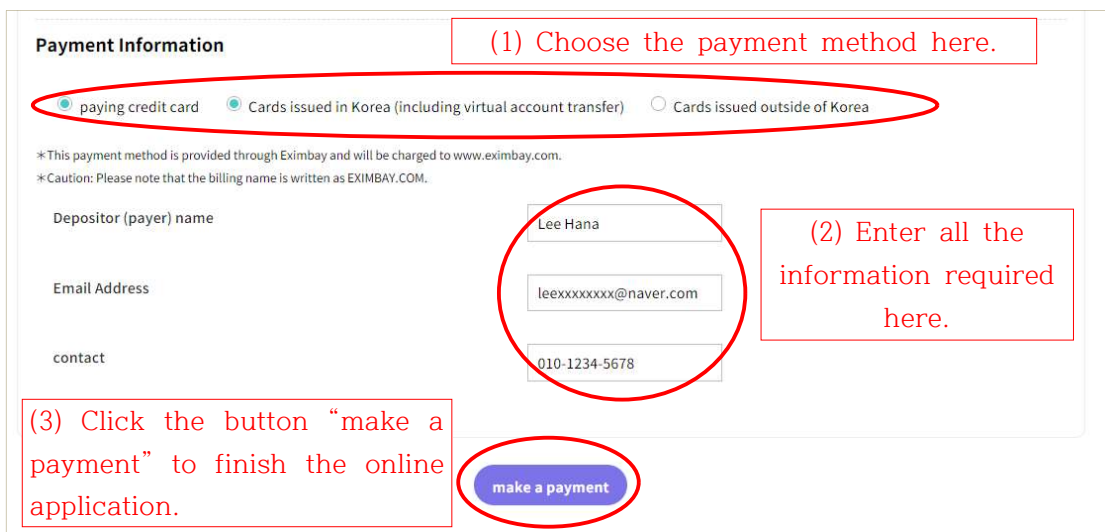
Payment Information

(1) Choose the payment method here.

paying credit card   Cards issued in Korea (including virtual account transfer)   Cards issued outside of Korea

∗This payment method is provided through Eximbay and will be charged to www.eximbay.com.
∗Caution: Please note that the billing name is written as EXIMBAY.COM.

Depositor (payer) name   Lee Hana

Email Address   leexxxxxxxx@naver.com

contact   010-1234-5678

(2) Enter all the information required here.

(3) Click the button “make a payment” to finish the online application.

make a payment